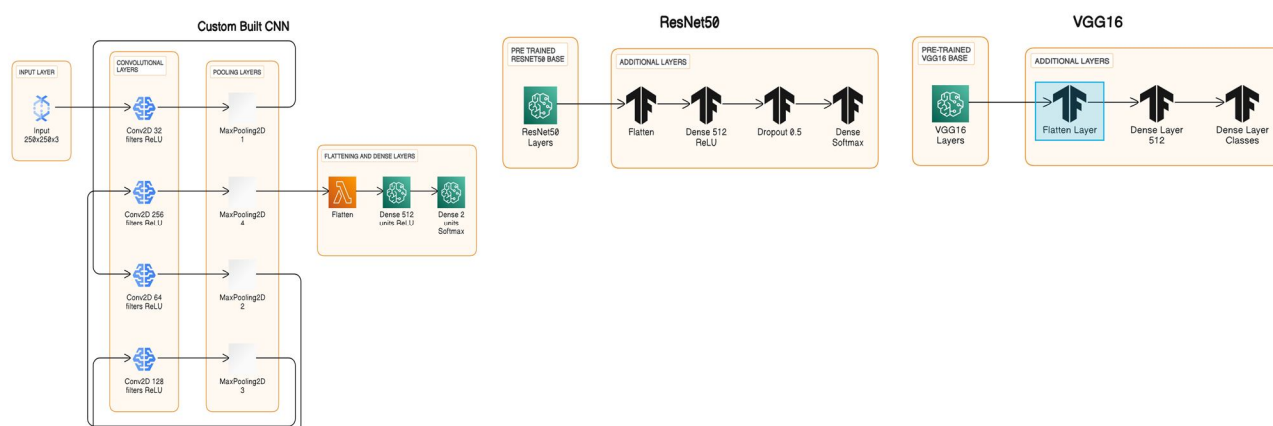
Custom Built CNN

INPUT LAYER

Input 250x250x3

CONVOLUTIONAL LAYERS

Conv2D 32 filters ReLU

Conv2D 256 filters ReLU

Conv2D 64 filters ReLU

Conv2D 128 filters ReLU

POOLING LAYERS

MaxPooling2D 1

MaxPooling2D 4

MaxPooling2D 2

MaxPooling2D 3

FLATTENING AND DENSE LAYERS

Flatten

Dense 512 units ReLU

Dense 2 units Softmax

ResNet50

PRE TRAINED RESNET50 BASE

ResNet50 Layers

ADDITIONAL LAYERS

Flatten

Dense 512 ReLU

Dropout 0.5

Dense Softmax

VGG16

PRE-TRAINED VGG16 BASE

VGG16 Layers

ADDITIONAL LAYERS

Flatten Layer

Dense Layer 512

Dense Layer Classes